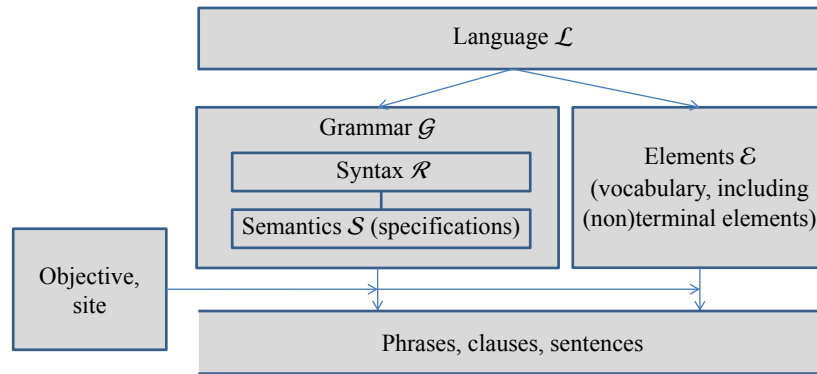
Language $\mathcal{L}$

Grammar $\mathcal{G}$

Syntax $\mathcal{R}$

Semantics $\mathcal{S}$ (specifications)

Elements $\mathcal{E}$ (vocabulary, including (non)terminal elements)

Objective, site

Phrases, clauses, sentences